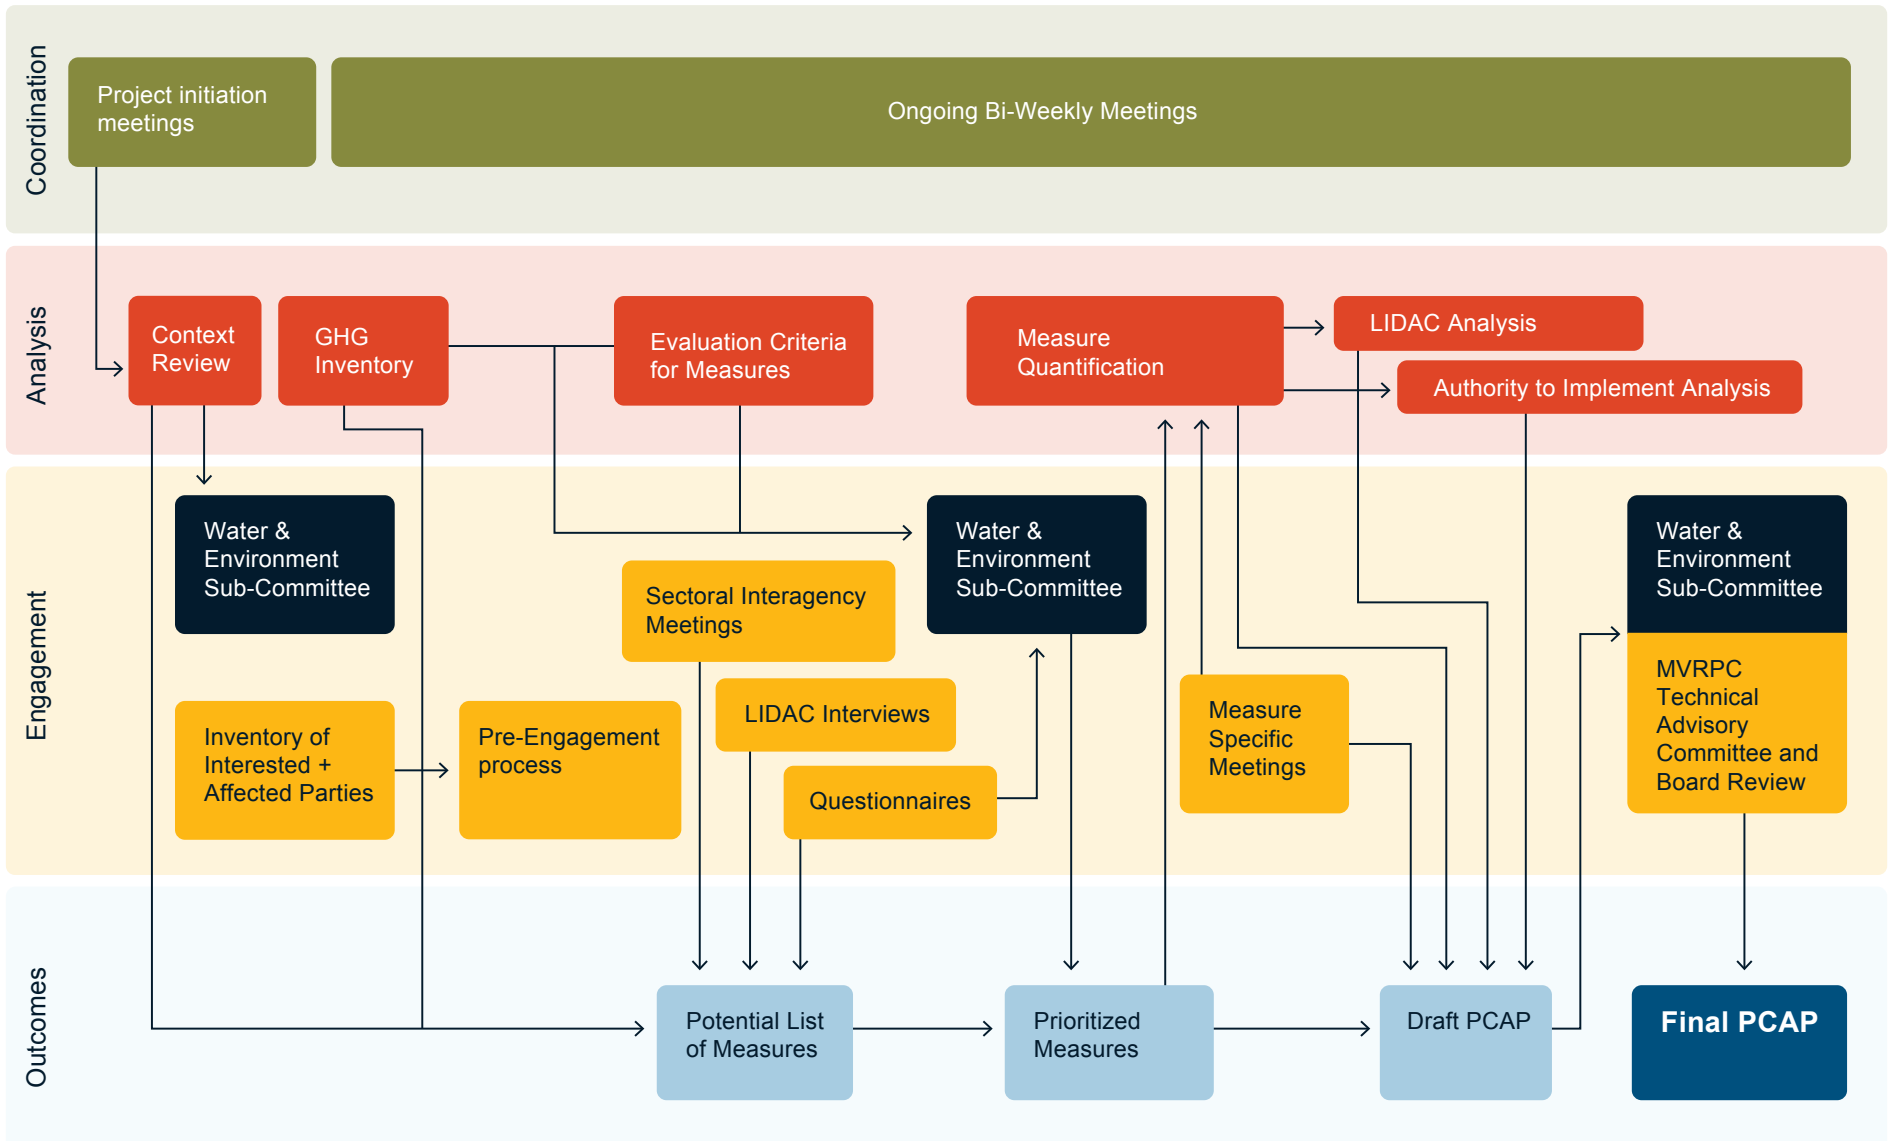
Coordination

Project initiation meetings

Ongoing Bi-Weekly Meetings

Analysis

Context Review

GHG Inventory

Evaluation Criteria for Measures

Measure Quantification

LIDAC Analysis

Authority to Implement Analysis

Engagement

Water & Environment Sub-Committee

Sectoral Interagency Meetings

Water & Environment Sub-Committee

Water & Environment Sub-Committee

MVRPC Technical Advisory Committee and Board Review

Inventory of Interested + Affected Parties

Pre-Engagement process

LIDAC Interviews

Questionnaires

Measure Specific Meetings

Outcomes

Potential List of Measures

Prioritized Measures

Draft PCAP

Final PCAP